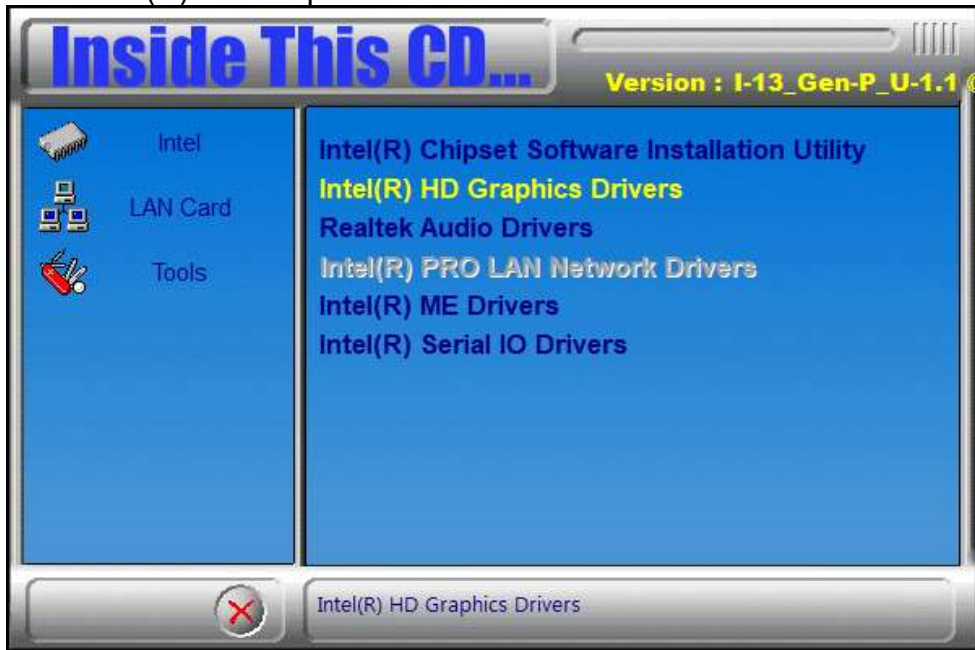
Inside This CD...

Version : I-13_Gen-P_U-1.1

Intel

LAN Card

Tools

Intel(R) Chipset Software Installation Utility
Intel(R) HD Graphics Drivers
Realtek Audio Drivers
Intel(R) PRO LAN Network Drivers
Intel(R) ME Drivers
Intel(R) Serial IO Drivers

Intel(R) HD Graphics Drivers